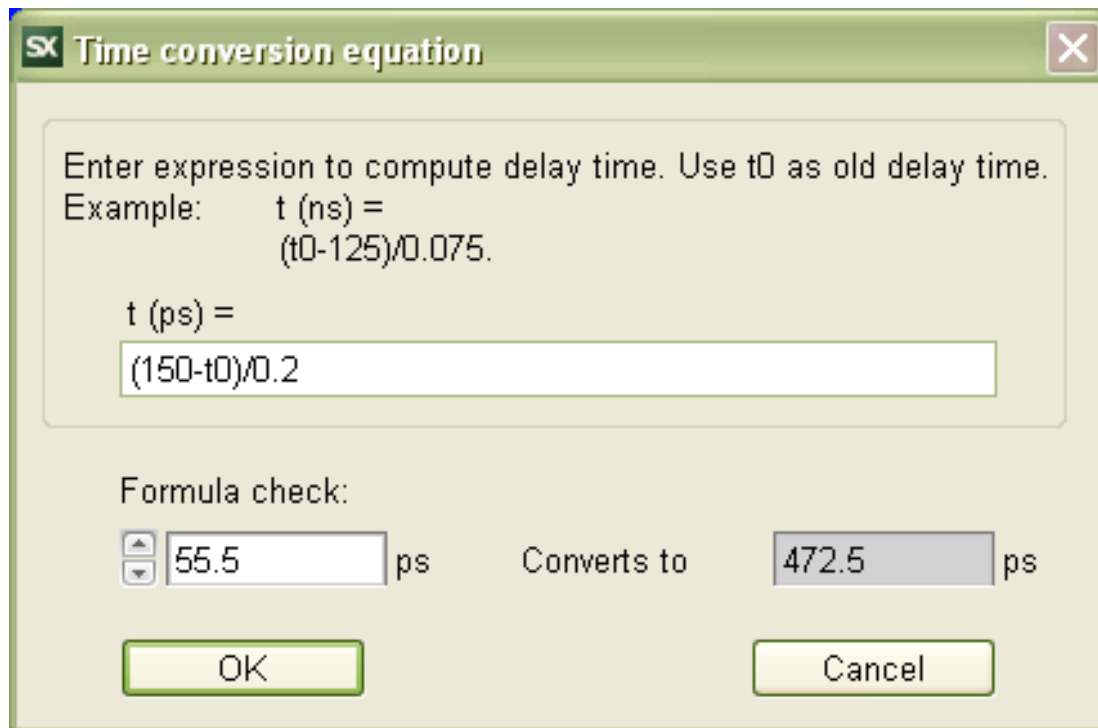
SX Time conversion equation

Enter expression to compute delay time. Use t0 as old delay time.
Example: t (ns) = (t0-125)/0.075.

t (ps) =

(150-t0)/0.2

Formula check:

55.5 ps Converts to 472.5 ps

OK

Cancel